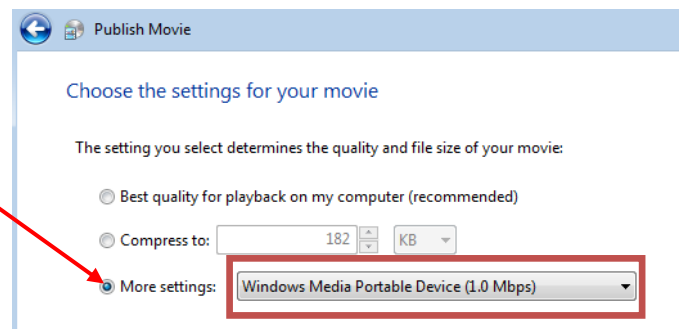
Publish Movie

Choose the settings for your movie

The setting you select determines the quality and file size of your movie:

Best quality for playback on my computer (recommended)

Compress to: 182 KB

More settings: Windows Media Portable Device (1.0 Mbps)